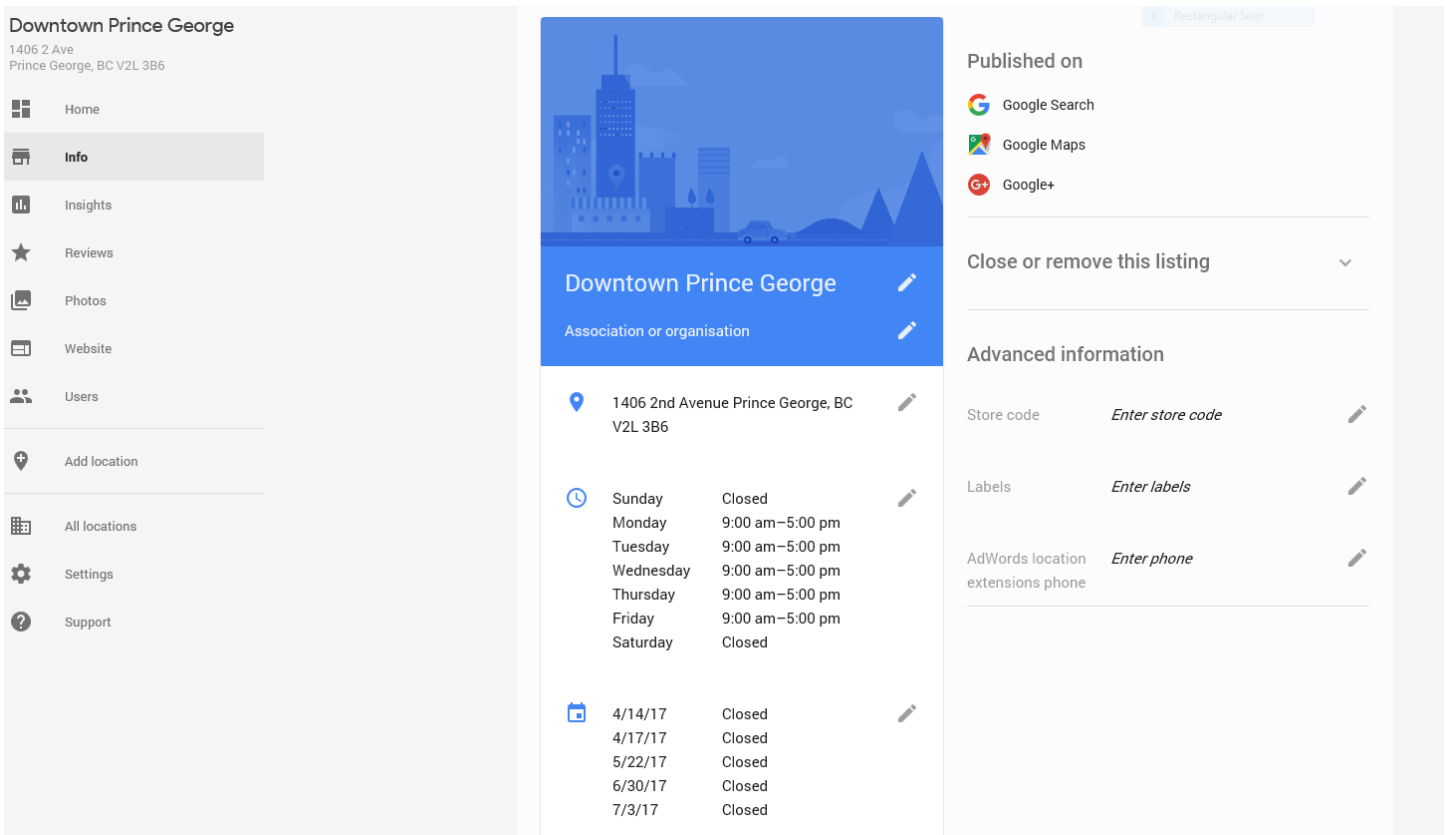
Downtown Prince George
1406 2 Ave
Prince George, BC V2L 3B6

Home
Info
Insights
Reviews
Photos
Website
Users
Add location
All locations
Settings
Support

Rectangular Snip

Downtown Prince George
Association or organisation

1406 2nd Avenue Prince George, BC V2L 3B6

| | |
|---|---|
| Sunday | Closed |
| Monday | 9:00 am–5:00 pm |
| Tuesday | 9:00 am–5:00 pm |
| Wednesday | 9:00 am–5:00 pm |
| Thursday | 9:00 am–5:00 pm |
| Friday | 9:00 am–5:00 pm |
| Saturday | Closed |

| | |
|---|---|
| 4/14/17 | Closed |
| 4/17/17 | Closed |
| 5/22/17 | Closed |
| 6/30/17 | Closed |
| 7/3/17 | Closed |

Published on
Google Search
Google Maps
Google+

Close or remove this listing

Advanced information
Store code Enter store code
Labels Enter labels
AdWords location extensions phone Enter phone